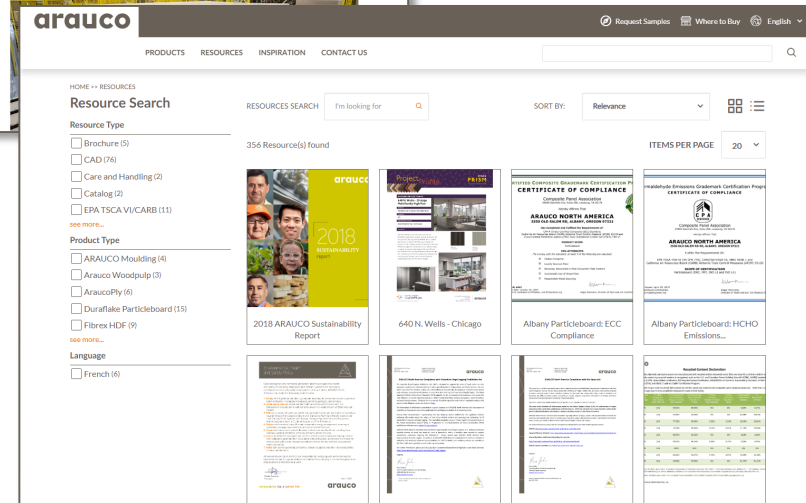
arauco

Request Samples Where to Buy English

PRODUCTS RESOURCES INSPIRATION CONTACT US

HOME >> RESOURCES

Resource Search

Resource Type

Brochure (5)
CAD (76)
Care and Handling (2)
Catalog (2)
EPA TSCA VI/CARB (11)
see more...

Product Type

ARAUCO Moulding (4)
Arauco Woodpulp (3)
AraucoPly (6)
Duraflake Particleboard (15)
Fibrex HDF (9)
see more...

Language

French (6)

RESOURCES SEARCH I'm looking for

SORT BY: Relevance

356 Resource(s) found

ITEMS PER PAGE 20

arauco 2018 SUSTAINABILITY report

2018 ARAUCO Sustainability Report

PRISM

640 N. Wells - Chicago

CERTIFICATE OF COMPLIANCE

Composite Panel Association

ARAUCO NORTH AMERICA

Albany Particleboard: ECC Compliance

CERTIFICATE OF COMPLIANCE

Composite Panel Association

ARAUCO NORTH AMERICA

Albany Particleboard: HCHO Emissions...

arauco

arauco

arauco

Recycled Content Declaration